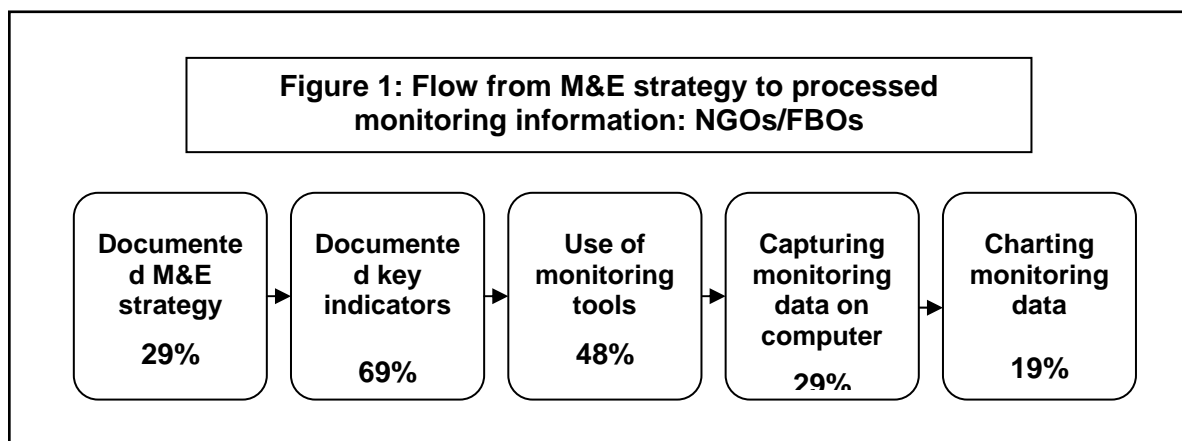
Figure 1: Flow from M&E strategy to processed monitoring information: NGOs/FBOs

Documente d M&E strategy
29%

Documente d key indicators
69%

Use of monitoring tools
48%

Capturing monitoring data on computer
29%

Charting monitoring data
19%